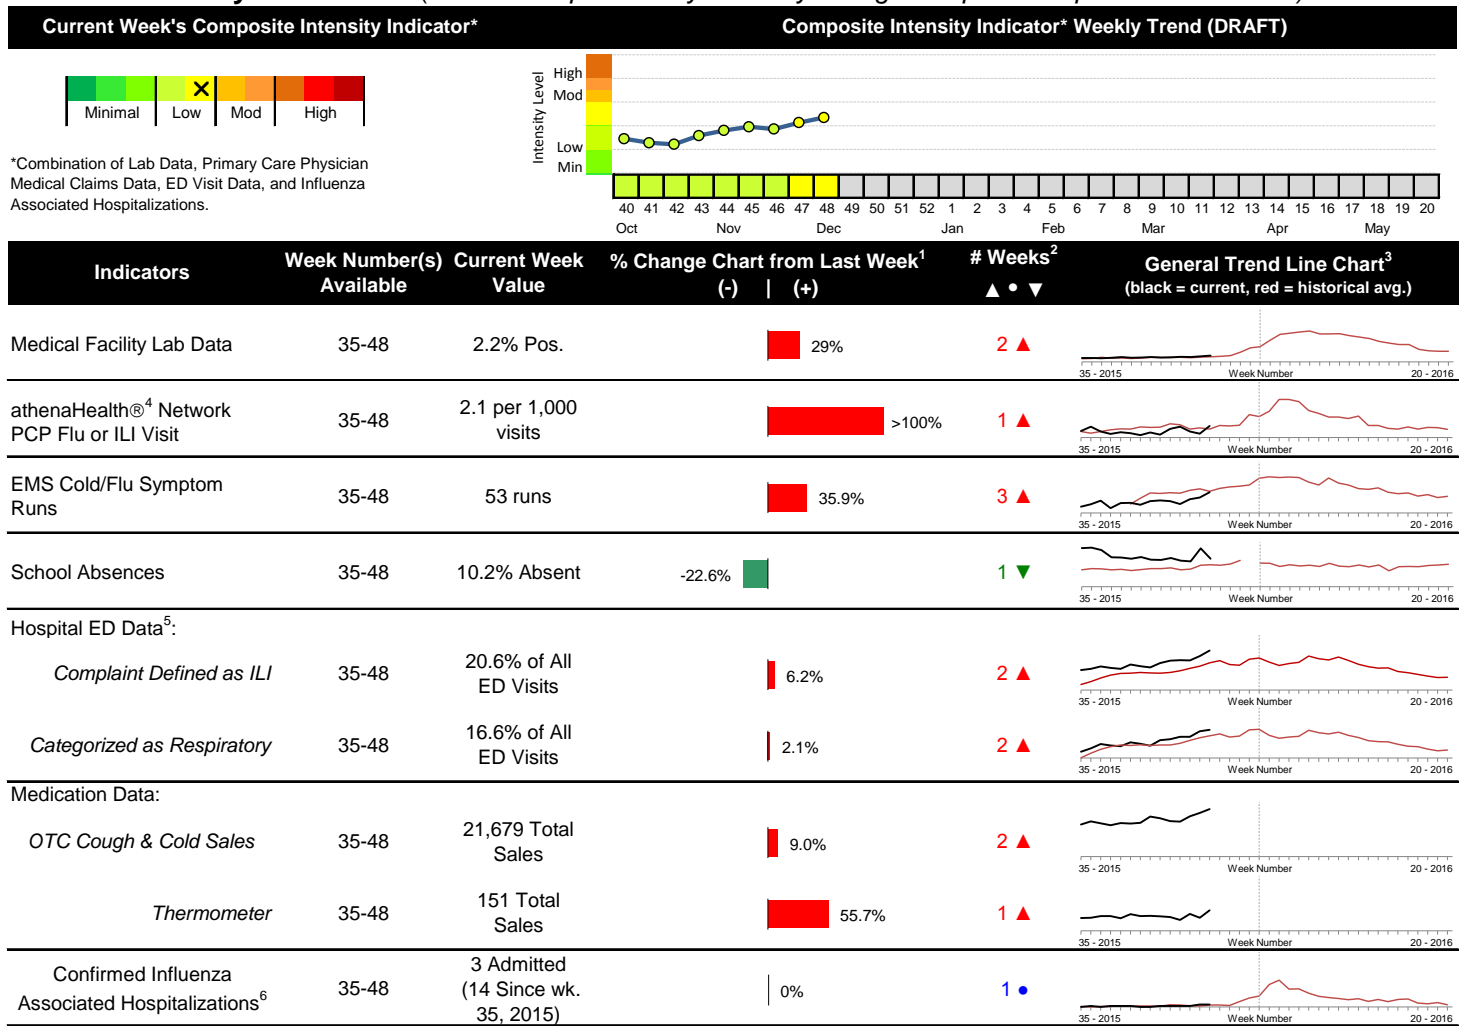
Current Week's Composite Intensity Indicator*

Composite Intensity Indicator* Weekly Trend (DRAFT)

Minimal | Low | Mod | High

*Combination of Lab Data, Primary Care Physician Medical Claims Data, ED Visit Data, and Influenza Associated Hospitalizations.

Intensity Level
High
Mod
Low
Min

40 41 42 43 44 45 46 47 48 49 50 51 52 1 2 3 4 5 6 7 8 9 10 11 12 13 14 15 16 17 18 19 20
Oct Nov Dec Jan Feb Mar Apr May

| Indicators | Week Number(s) Available | Current Week Value | % Change Chart from Last Week$^1$ (-) \| (+) | # Weeks$^2$ ▲ • ▼ | General Trend Line Chart$^3$ (black = current, red = historical avg.) |
|---|---|---|---|---|---|
| Medical Facility Lab Data | 35-48 | 2.2% Pos. | 29% | 2 ▲ | 35 - 2015 Week Number 20 - 2016 |
| athenaHealth®$^4$ Network PCP Flu or ILI Visit | 35-48 | 2.1 per 1,000 visits | >100% | 1 ▲ | 35 - 2015 Week Number 20 - 2016 |
| EMS Cold/Flu Symptom Runs | 35-48 | 53 runs | 35.9% | 3 ▲ | 35 - 2015 Week Number 20 - 2016 |
| School Absences | 35-48 | 10.2% Absent | -22.6% | 1 ▼ | 35 - 2015 Week Number 20 - 2016 |
| Hospital ED Data$^5$: | | | | | |
| Complaint Defined as ILI | 35-48 | 20.6% of All ED Visits | 6.2% | 2 ▲ | 35 - 2015 Week Number 20 - 2016 |
| Categorized as Respiratory | 35-48 | 16.6% of All ED Visits | 2.1% | 2 ▲ | 35 - 2015 Week Number 20 - 2016 |
| Medication Data: | | | | | |
| OTC Cough & Cold Sales | 35-48 | 21,679 Total Sales | 9.0% | 2 ▲ | 35 - 2015 Week Number 20 - 2016 |
| Thermometer | 35-48 | 151 Total Sales | 55.7% | 1 ▲ | 35 - 2015 Week Number 20 - 2016 |
| Confirmed Influenza Associated Hospitalizations$^6$ | 35-48 | 3 Admitted (14 Since wk. 35, 2015) | 0% | 1 • | 35 - 2015 Week Number 20 - 2016 |